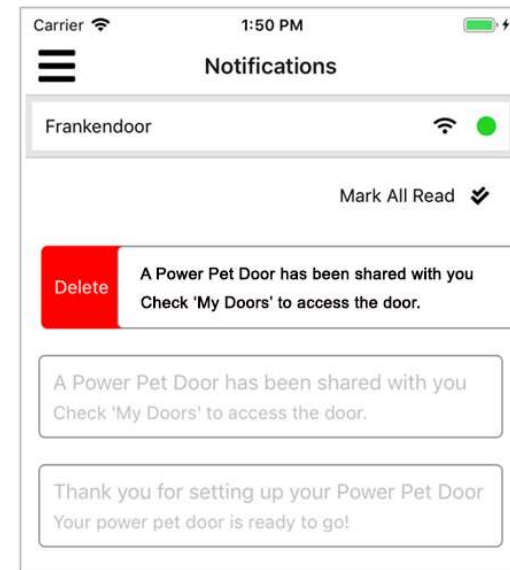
Carrier
1:50 PM

Notifications

Frankendoor

Mark All Read

Delete
A Power Pet Door has been shared with you
Check 'My Doors' to access the door.

A Power Pet Door has been shared with you
Check 'My Doors' to access the door.

Thank you for setting up your Power Pet Door
Your power pet door is ready to go!